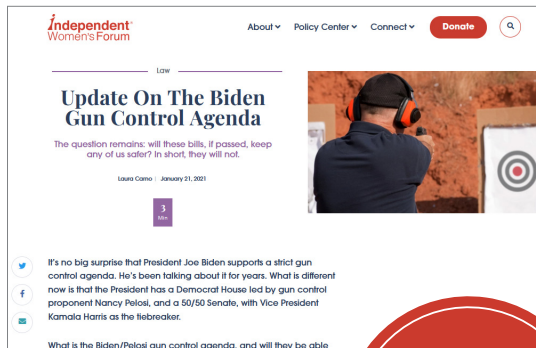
Independent Women's Forum

About ⌄ Policy Center ⌄ Connect ⌄ Donate

Law

Update On The Biden Gun Control Agenda

The question remains: will these bills, if passed, keep any of us safer? In short, they will not.

Laura Carno | January 21, 2021

3 Min

It's no big surprise that President Joe Biden supports a strict gun control agenda. He's been talking about it for years. What is different now is that the President has a Democrat House led by gun control proponent Nancy Pelosi, and a 50/50 Senate, with Vice President Kamala Harris as the tiebreaker.

What is the Biden/Pelosi gun control agenda, and will they be able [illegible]